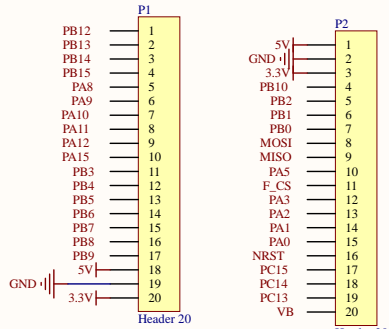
P1

| | |
|---|---|
| PB12 | 1 |
| PB13 | 2 |
| PB14 | 3 |
| PB15 | 4 |
| PA8 | 5 |
| PA9 | 6 |
| PA10 | 7 |
| PA11 | 8 |
| PA12 | 9 |
| PA15 | 10 |
| PB3 | 11 |
| PB4 | 12 |
| PB5 | 13 |
| PB6 | 14 |
| PB7 | 15 |
| PB8 | 16 |
| PB9 | 17 |
| 5V | 18 |
| GND | 19 |
| 3.3V | 20 |

Header 20

P2

| | |
|---|---|
| 5V | 1 |
| GND | 2 |
| 3.3V | 3 |
| PB10 | 4 |
| PB2 | 5 |
| PB1 | 6 |
| PB0 | 7 |
| MOSI | 8 |
| MISO | 9 |
| PA5 | 10 |
| F_CS | 11 |
| PA3 | 12 |
| PA2 | 13 |
| PA1 | 14 |
| PA0 | 15 |
| NRST | 16 |
| PC15 | 17 |
| PC14 | 18 |
| PC13 | 19 |
| VB | 20 |

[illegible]